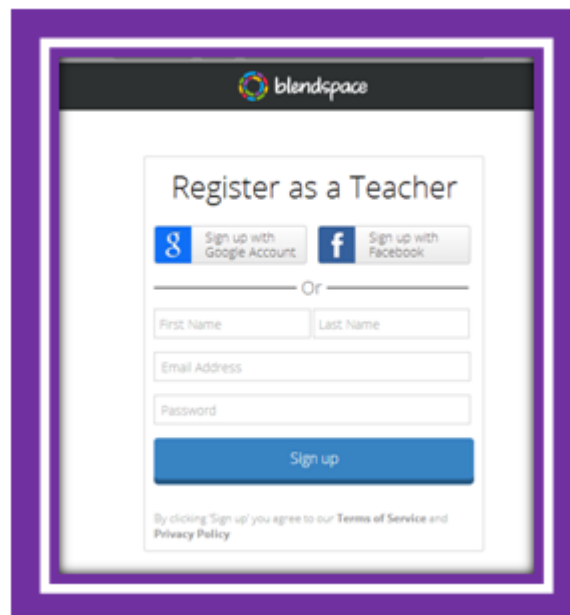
blendspace

Register as a Teacher

g Sign up with Google Account

f Sign up with Facebook

Or

First Name

Last Name

Email Address

Password

Sign up

By clicking 'Sign up' you agree to our **Terms of Service** and **Privacy Policy**